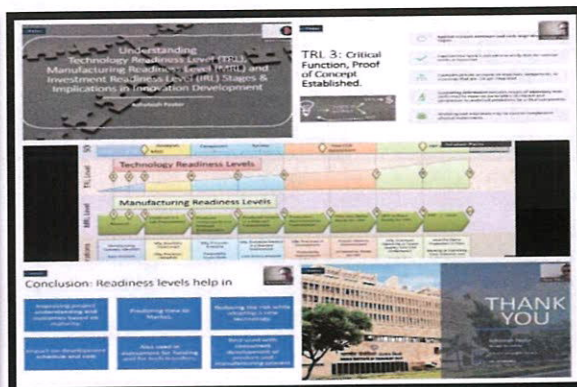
Understanding Technology Readiness Level (TRL), Manufacturing Readiness Level (MRL) and Investment Readiness Level (IRL) Stages & Implications in Innovation Development

TRL 3: Critical Function, Proof of Concept Established.

Technology Readiness Levels

Manufacturing Readiness Levels

Conclusion: Readiness levels help in

THANK YOU